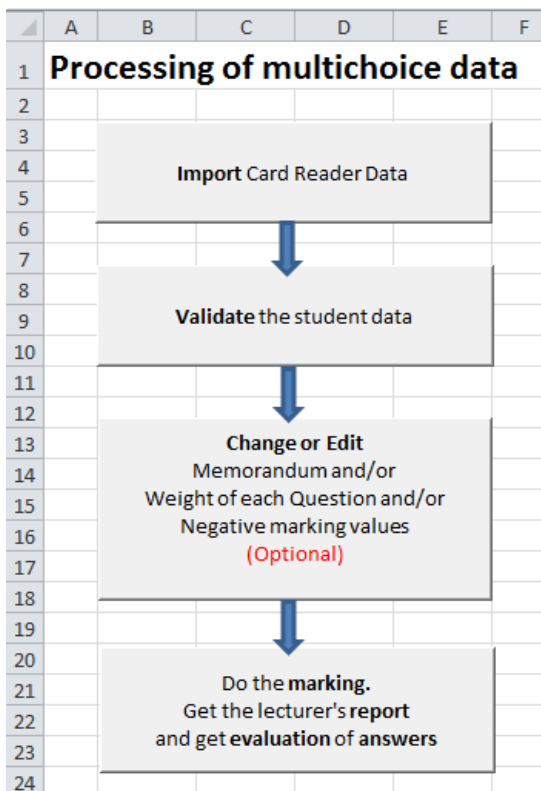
| | A | B | C | D | E | F |
|---|---|---|---|---|---|---|
| 1 | Processing of multichoice data | | | | | |
| 2 | | | | | | |
| 3 | | | | | | |
| 4 | | | | | | |
| 5 | | | | | | |
| 6 | | | | | | |
| 7 | | | | | | |
| 8 | | | | | | |
| 9 | | | | | | |
| 10 | | | | | | |
| 11 | | | | | | |
| 12 | | | | | | |
| 13 | | | | | | |
| 14 | | | | | | |
| 15 | | | | | | |
| 16 | | | | | | |
| 17 | | | | | | |
| 18 | | | | | | |
| 19 | | | | | | |
| 20 | | | | | | |
| 21 | | | | | | |
| 22 | | | | | | |
| 23 | | | | | | |
| 24 | | | | | | |

**Import** Card Reader Data

**Validate** the student data

**Change or Edit**
Memorandum and/or
Weight of each Question and/or
Negative marking values
(Optional)

Do the **marking.**
Get the lecturer's **report**
and get **evaluation** of **answers**